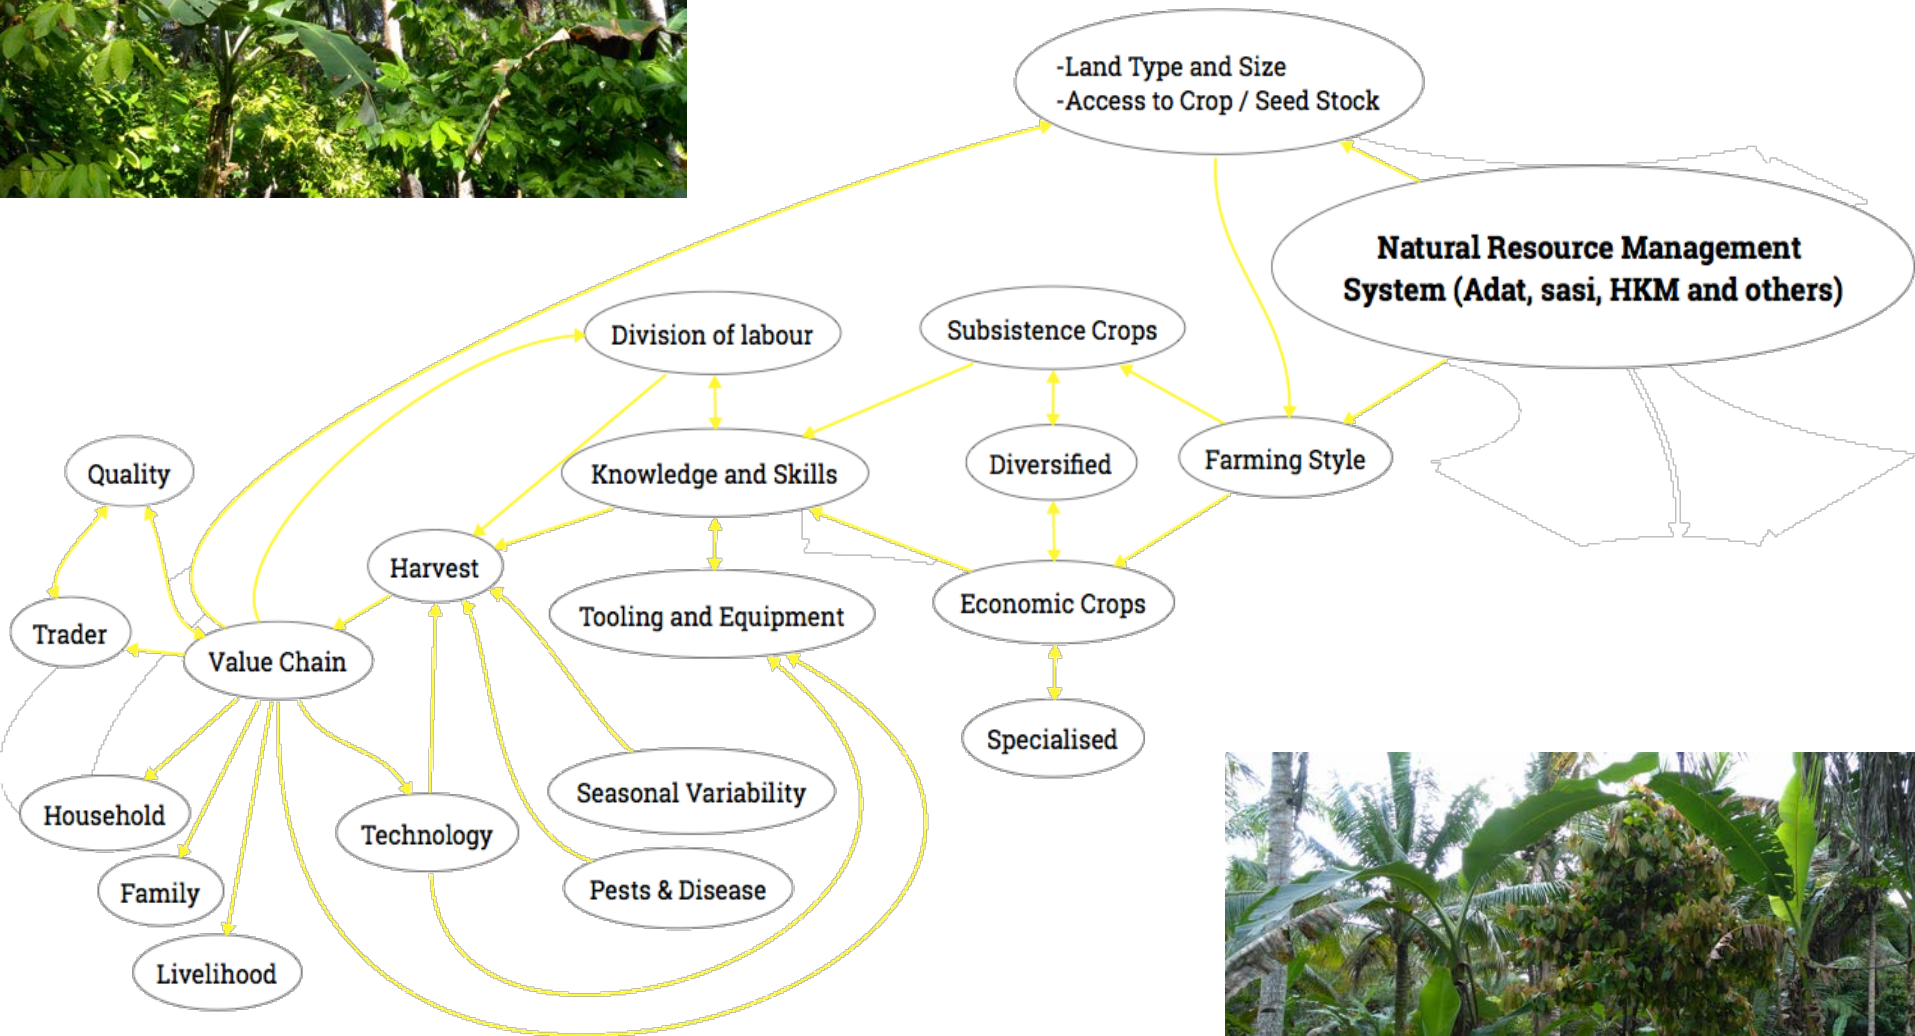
-Land Type and Size
-Access to Crop / Seed Stock

Natural Resource Management System (Adat, sasi, HKM and others)

Division of labour

Subsistence Crops

Quality

Knowledge and Skills

Diversified

Farming Style

Harvest

Tooling and Equipment

Economic Crops

Trader

Value Chain

Specialised

Seasonal Variability

Household

Technology

Family

Pests & Disease

Livelihood